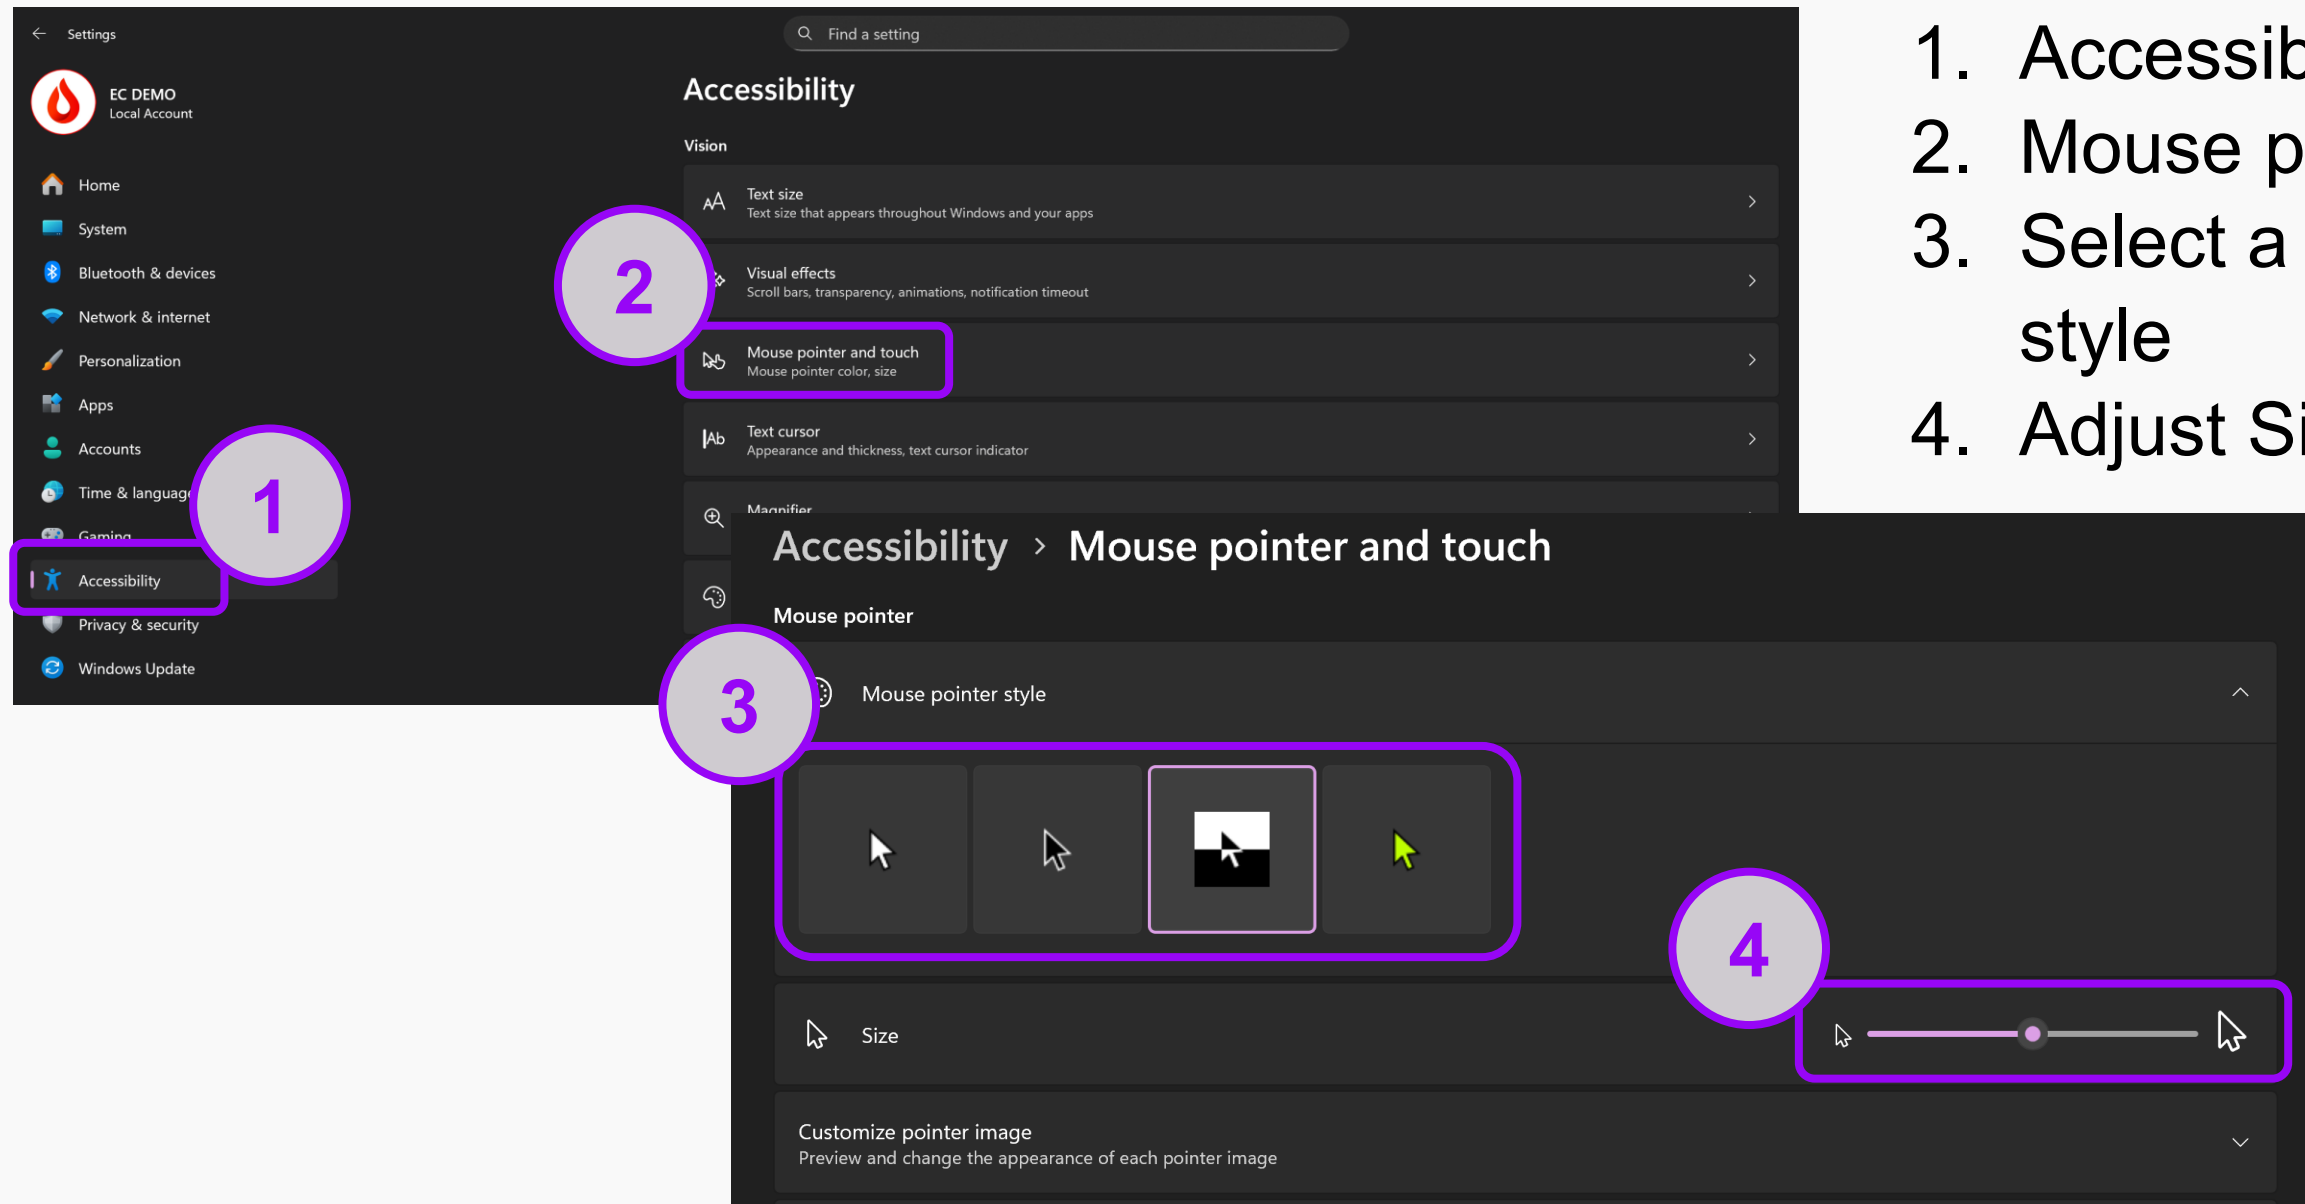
Settings

Find a setting

EC DEMO
Local Account

Home
System
Bluetooth & devices
Network & internet
Personalization
Apps
Accounts
Time & languag
Gaming
Accessibility
Privacy & security
Windows Update

1

Accessibility

Vision

Text size
Text size that appears throughout Windows and your apps

Visual effects
Scroll bars, transparency, animations, notification timeout

Mouse pointer and touch
Mouse pointer color, size

Text cursor
Appearance and thickness, text cursor indicator

Magnifier

2

1. Accessib
2. Mouse p
3. Select a style
4. Adjust Si

Accessibility > Mouse pointer and touch

Mouse pointer

Mouse pointer style

3

4

Size

Customize pointer image
Preview and change the appearance of each pointer image